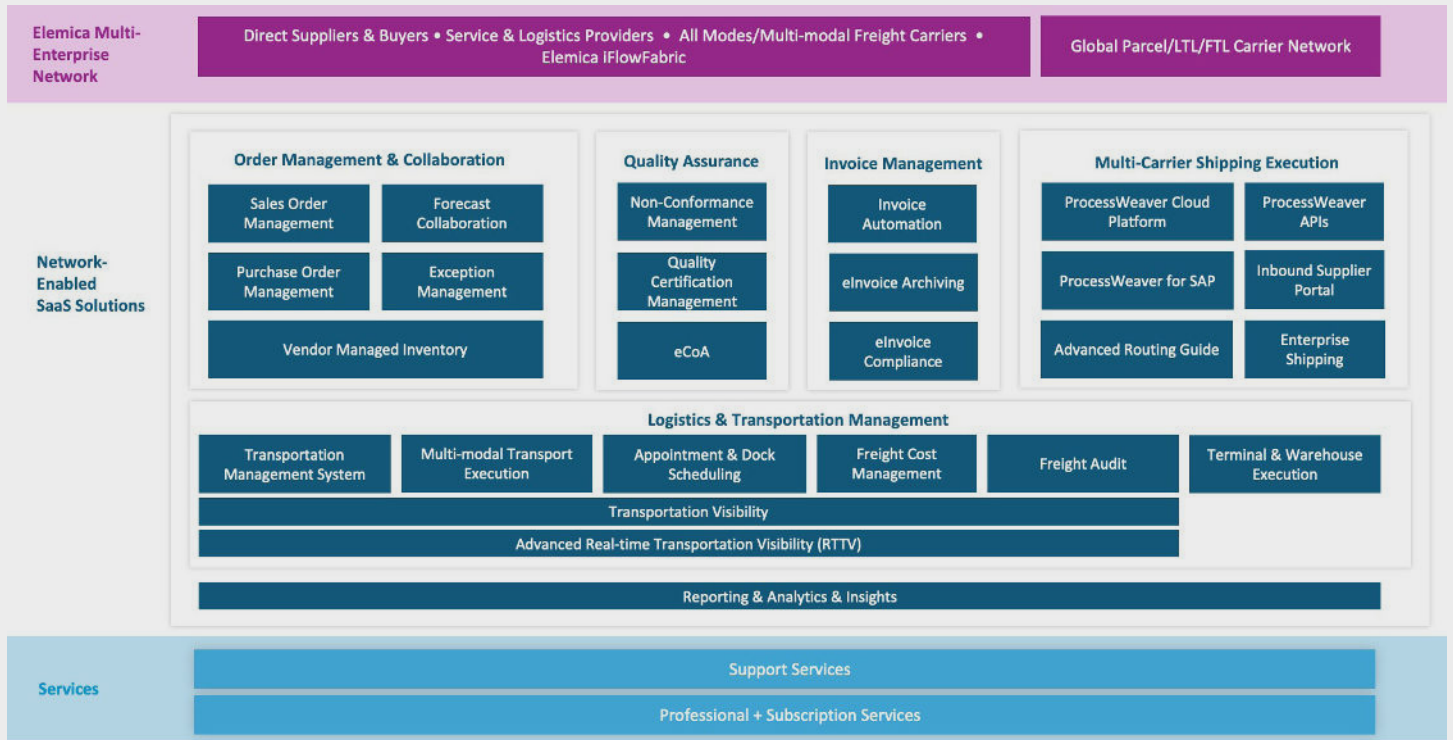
Elemica Multi-Enterprise Network

Direct Suppliers & Buyers • Service & Logistics Providers • All Modes/Multi-modal Freight Carriers • Elemica iFlowFabric

Global Parcel/LTL/FTL Carrier Network

Network-Enabled SaaS Solutions

Order Management & Collaboration

Sales Order Management

Forecast Collaboration

Purchase Order Management

Exception Management

Vendor Managed Inventory

Quality Assurance

Non-Conformance Management

Quality Certification Management

eCoA

Invoice Management

Invoice Automation

eInvoice Archiving

eInvoice Compliance

Multi-Carrier Shipping Execution

ProcessWeaver Cloud Platform

ProcessWeaver APIs

ProcessWeaver for SAP

Inbound Supplier Portal

Advanced Routing Guide

Enterprise Shipping

Logistics & Transportation Management

Transportation Management System

Multi-modal Transport Execution

Appointment & Dock Scheduling

Freight Cost Management

Freight Audit

Terminal & Warehouse Execution

Transportation Visibility

Advanced Real-time Transportation Visibility (RTTV)

Reporting & Analytics & Insights

Services

Support Services

Professional + Subscription Services